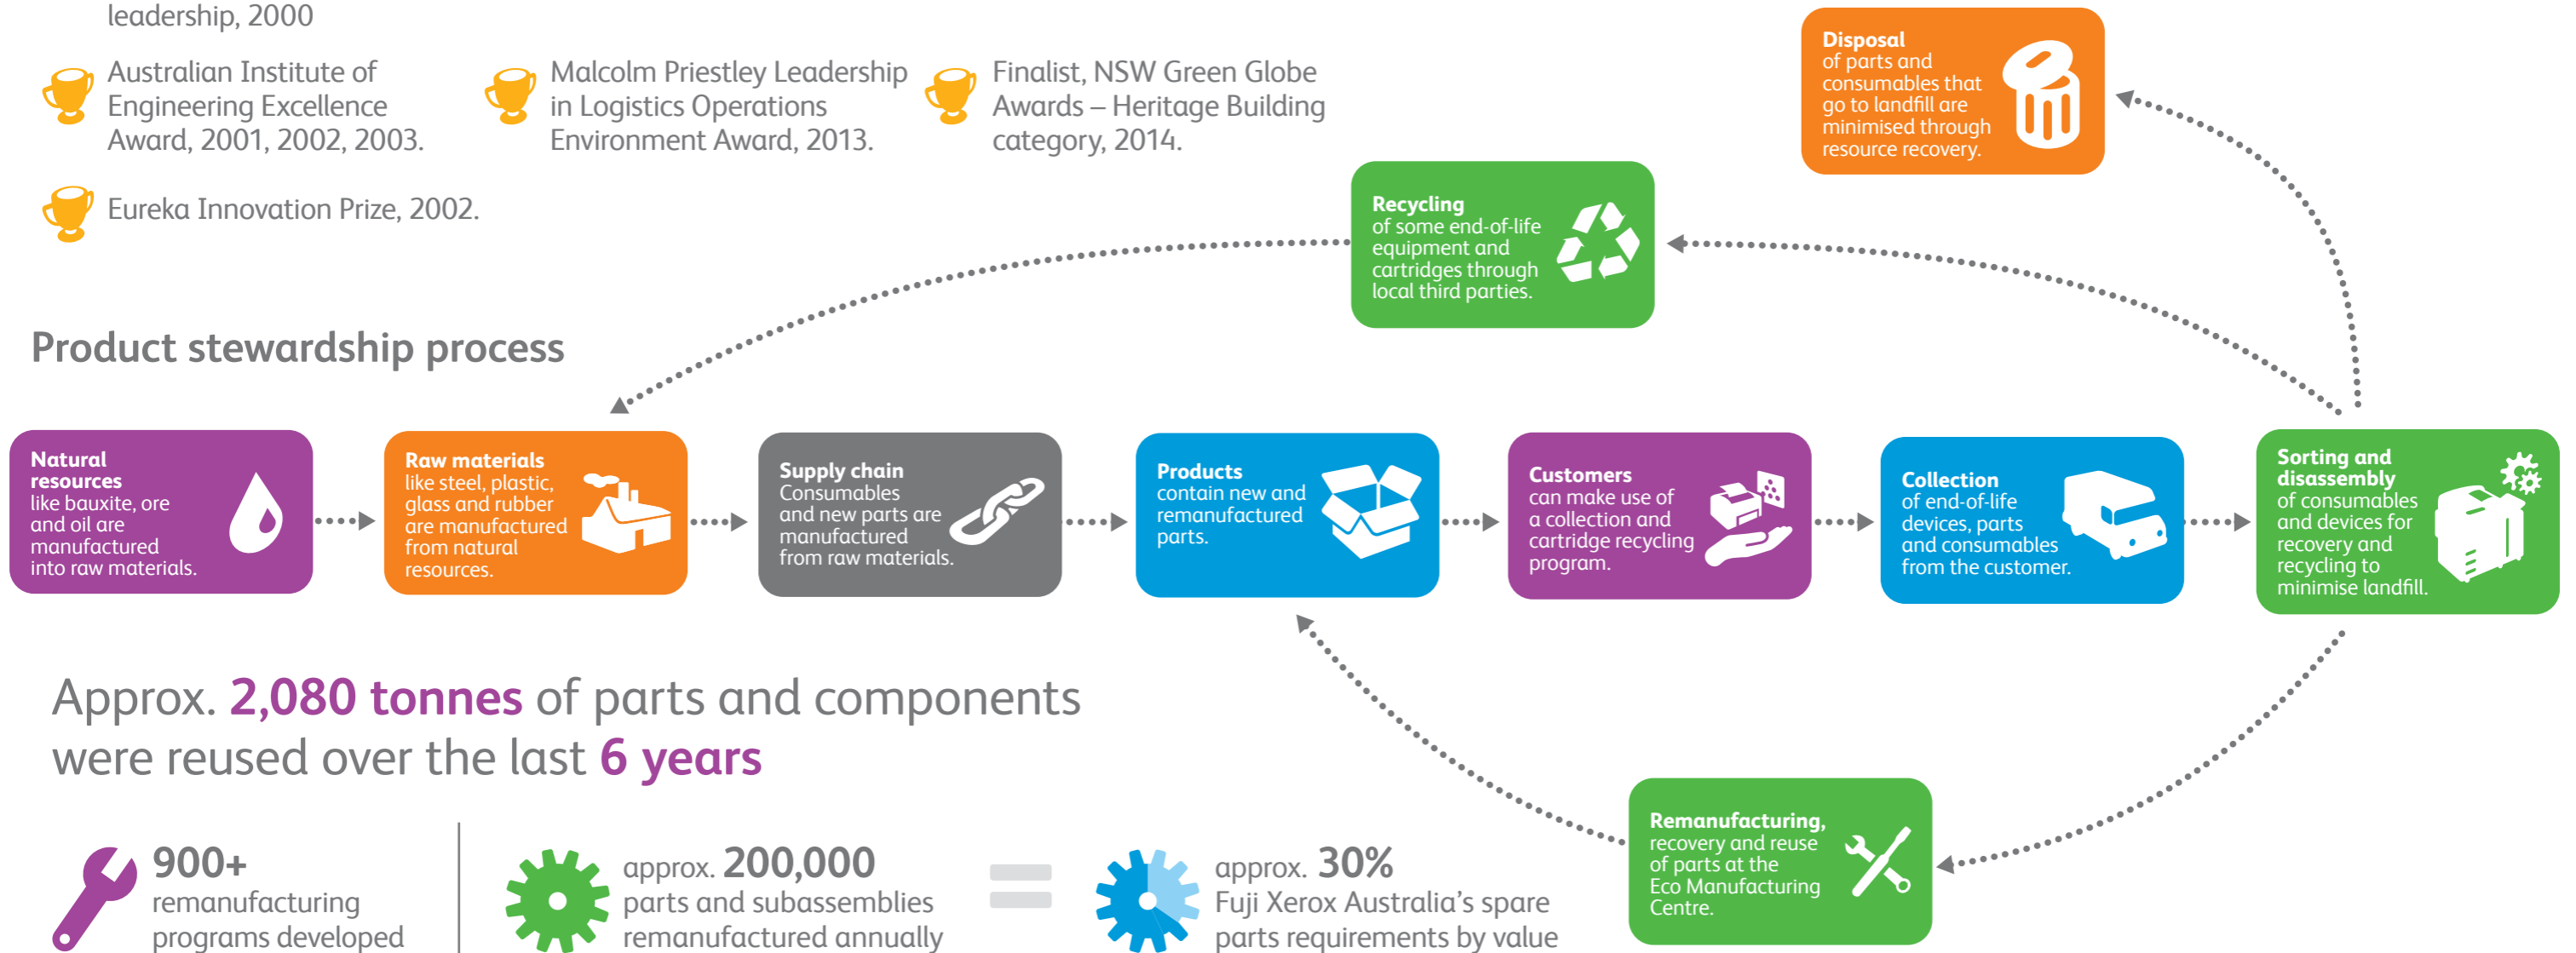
leadership, 2000

Australian Institute of Engineering Excellence Award, 2001, 2002, 2003.

Malcolm Priestley Leadership in Logistics Operations Environment Award, 2013.

Finalist, NSW Green Globe Awards – Heritage Building category, 2014.

Eureka Innovation Prize, 2002.

Disposal of parts and consumables that go to landfill are minimised through resource recovery.

Recycling of some end-of-life equipment and cartridges through local third parties.

Product stewardship process

Natural resources like bauxite, ore and oil are manufactured into raw materials.

Raw materials like steel, plastic, glass and rubber are manufactured from natural resources.

Supply chain Consumables and new parts are manufactured from raw materials.

Products contain new and remanufactured parts.

Customers can make use of a collection and cartridge recycling program.

Collection of end-of-life devices, parts and consumables from the customer.

Sorting and disassembly of consumables and devices for recovery and recycling to minimise landfill.

Approx. 2,080 tonnes of parts and components were reused over the last 6 years

Remanufacturing, recovery and reuse of parts at the Eco Manufacturing Centre.

900+ remanufacturing programs developed

approx. 200,000 parts and subassemblies remanufactured annually

approx. 30% Fuji Xerox Australia's spare parts requirements by value